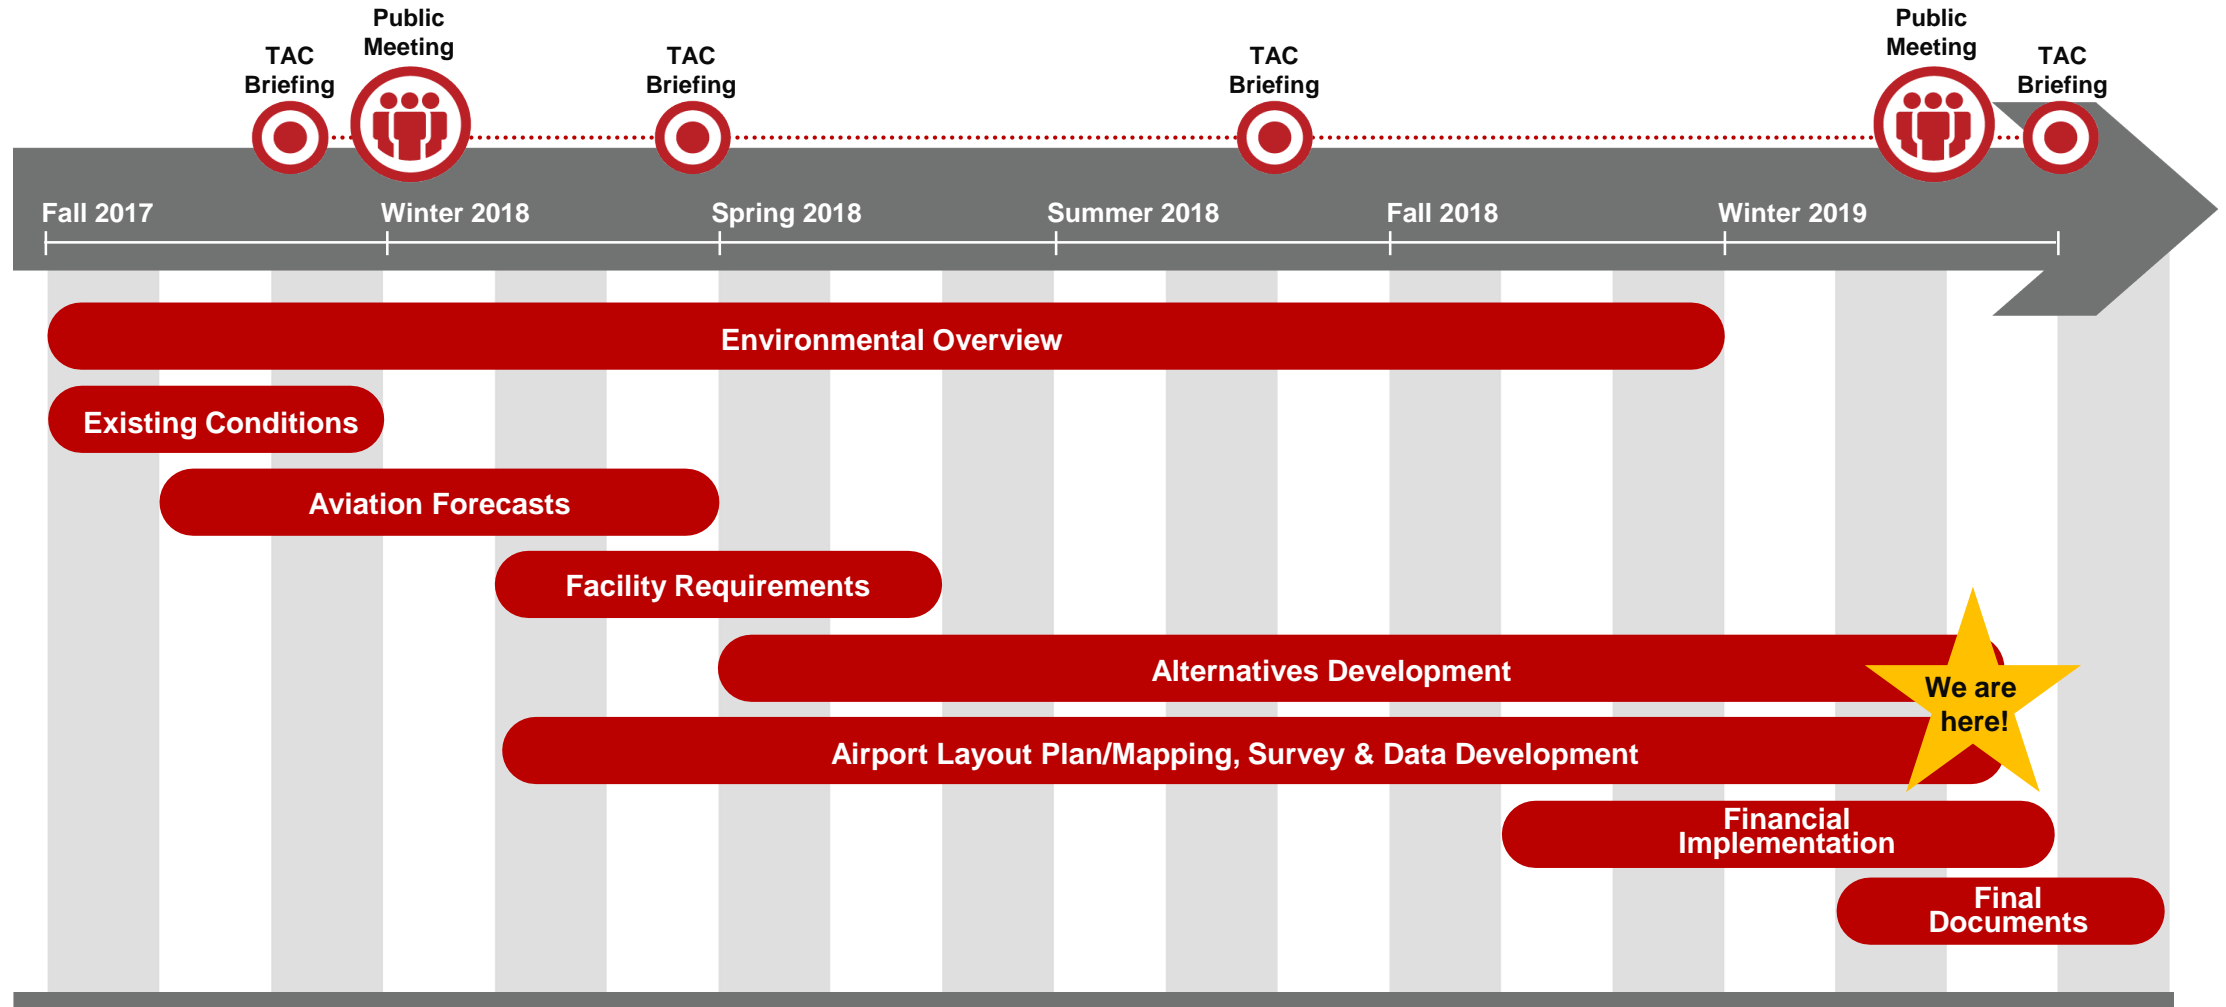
TAC Briefing

Public Meeting

TAC Briefing

TAC Briefing

Public Meeting

TAC Briefing

Fall 2017

Winter 2018

Spring 2018

Summer 2018

Fall 2018

Winter 2019

Environmental Overview

Existing Conditions

Aviation Forecasts

Facility Requirements

Alternatives Development

We are here!

Airport Layout Plan/Mapping, Survey & Data Development

Financial Implementation

Final Documents